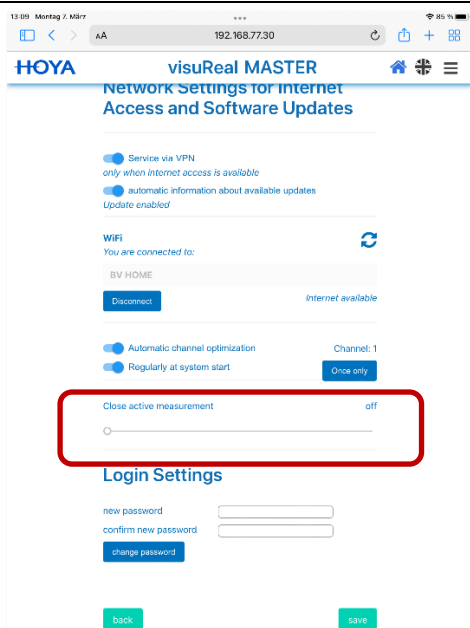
13:09 Montag 7. März
85 %
AA
192.168.77.30

HOYA
visuReal MASTER

Network Settings for Internet Access and Software Updates

Service via VPN
only when internet access is available
automatic information about available updates
Update enabled

WiFi
You are connected to:
BV HOME
Disconnect
Internet available

Automatic channel optimization
Channel: 1
Regularly at system start
Once only

Close active measurement
off

Login Settings

new password
confirm new password
change password

back
save